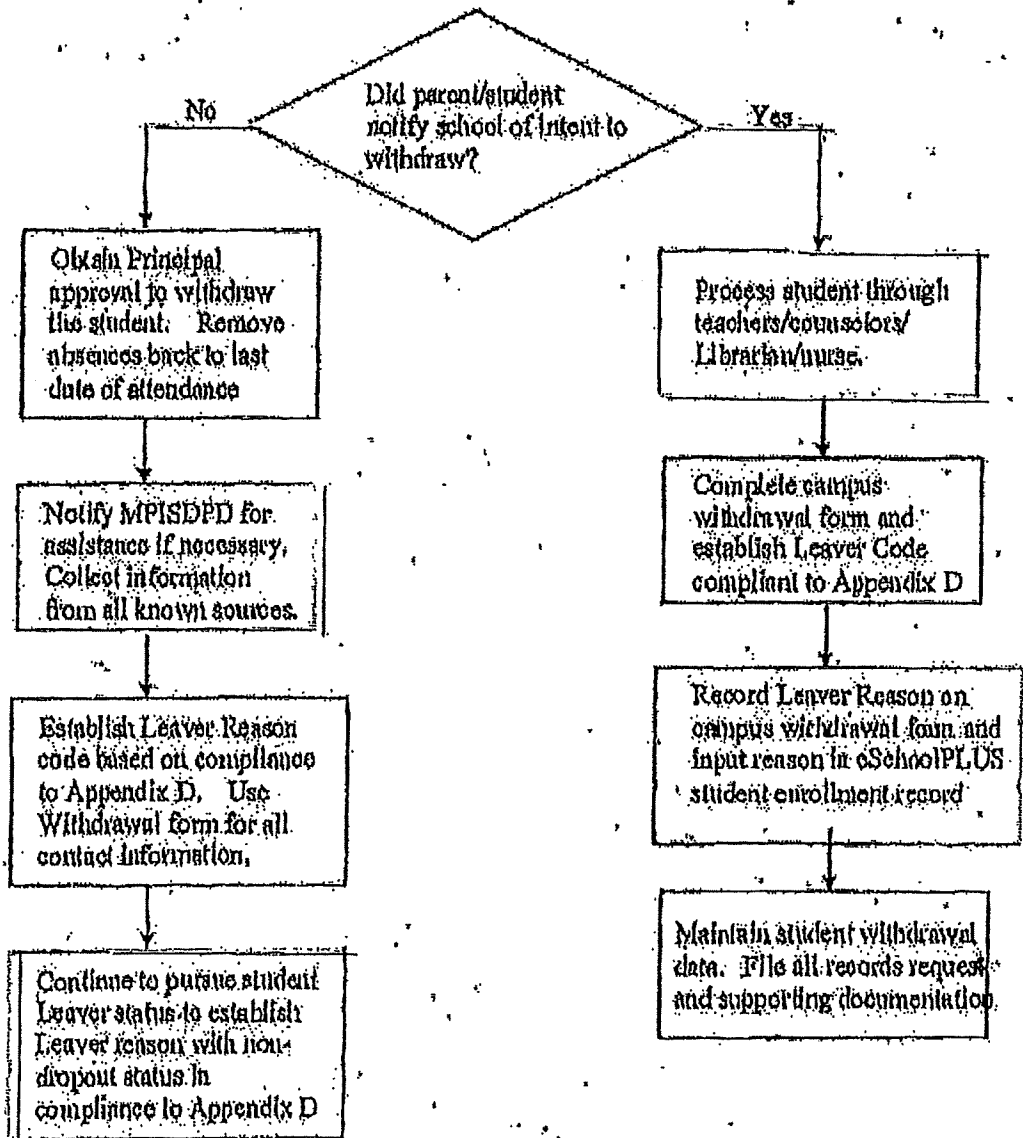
Did parent/student notify school of intent to withdraw?

No

Yes

Obtain Principal approval to withdraw the student. Remove absences back to last date of attendance

Notify MPISDPD for assistance if necessary. Collect information from all known sources.

Establish Leaver Reason code based on compliance to Appendix D. Use Withdrawal form for all contact information.

Continue to pursue student Leaver status to establish Leaver reason with non-dropout status in compliance to Appendix D

Process student through teachers/counselors/ Librarian/nurse.

Complete campus withdrawal form and establish Leaver Code compliant to Appendix D

Record Leaver Reason on campus withdrawal form and input reason in eSchoolPLUS student enrollment record

Maintain student withdrawal data. File all records request and supporting documentation.